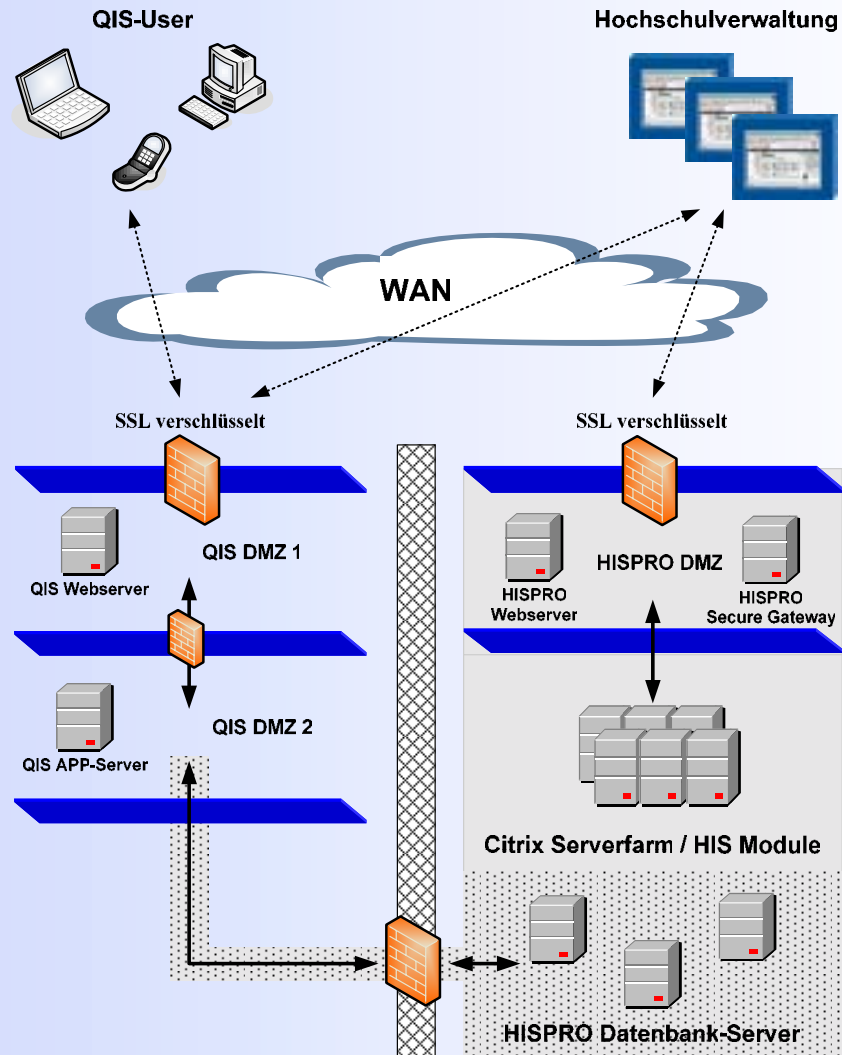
QIS-User

Hochschulverwaltung

WAN

SSL verschlüsselt

SSL verschlüsselt

QIS Webserver

QIS DMZ 1

QIS APP-Server

QIS DMZ 2

HISPRO Webserver

HISPRO DMZ

HISPRO Secure Gateway

Citrix Serverfarm / HIS Module

HISPRO Datenbank-Server